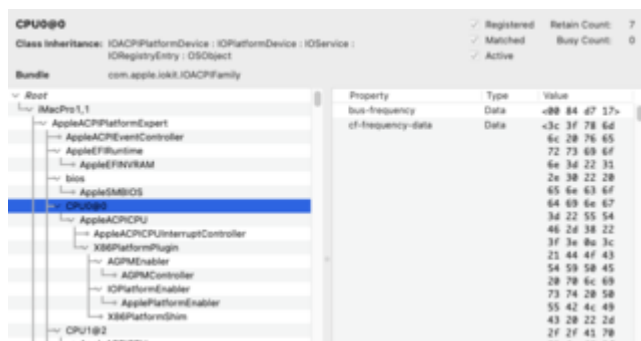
CPU0@0

Class Inheritance: IOACPIPlatformDevice : IOPlatformDevice : IOService : IORegistryEntry : OSObject

Bundle com.apple.iokit.IOACPIFamily

✓ Registered
✓ Matched
✓ Active

Retain Count: 7
Busy Count: 0

Root
iMacPro1,1
AppleACPIPlatformExpert
AppleACPIEventController
AppleEFIRuntime
AppleEFINVRAM
bios
AppleSMBIOS
CPU0@0
AppleACPICPU
AppleACPICPUInterruptController
X86PlatformPlugin
AGPMEnabler
AGPMController
IOPlatformEnabler
ApplePlatformEnabler
X86PlatformShim
CPU1@2

| Property | Type | Value |
|---|---|---|
| bus-frequency | Data | <00 84 d7 17> |
| cf-frequency-data | Data | <3c 3f 78 6d 6c 20 76 65 72 73 69 6f 6e 3d 22 31 2e 30 22 20 65 6e 63 6f 64 69 6e 67 3d 22 55 54 46 2d 38 22 3f 3e 0a 3c 21 44 4f 43 54 59 50 45 20 70 6c 69 73 74 20 50 55 42 4c 49 43 20 22 2d 2f 2f 41 70 |